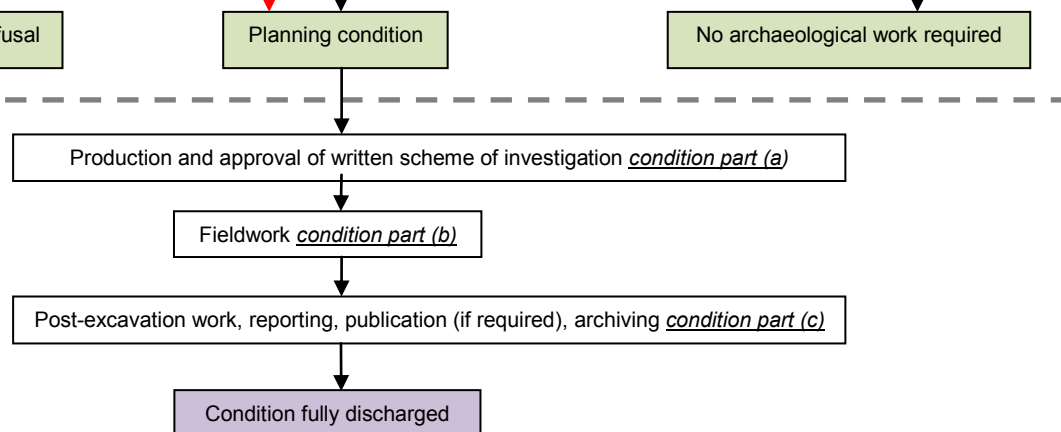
fusal

Planning condition

No archaeological work required

Production and approval of written scheme of investigation *condition part (a)*

Fieldwork *condition part (b)*

Post-excavation work, reporting, publication (if required), archiving *condition part (c)*

Condition fully discharged